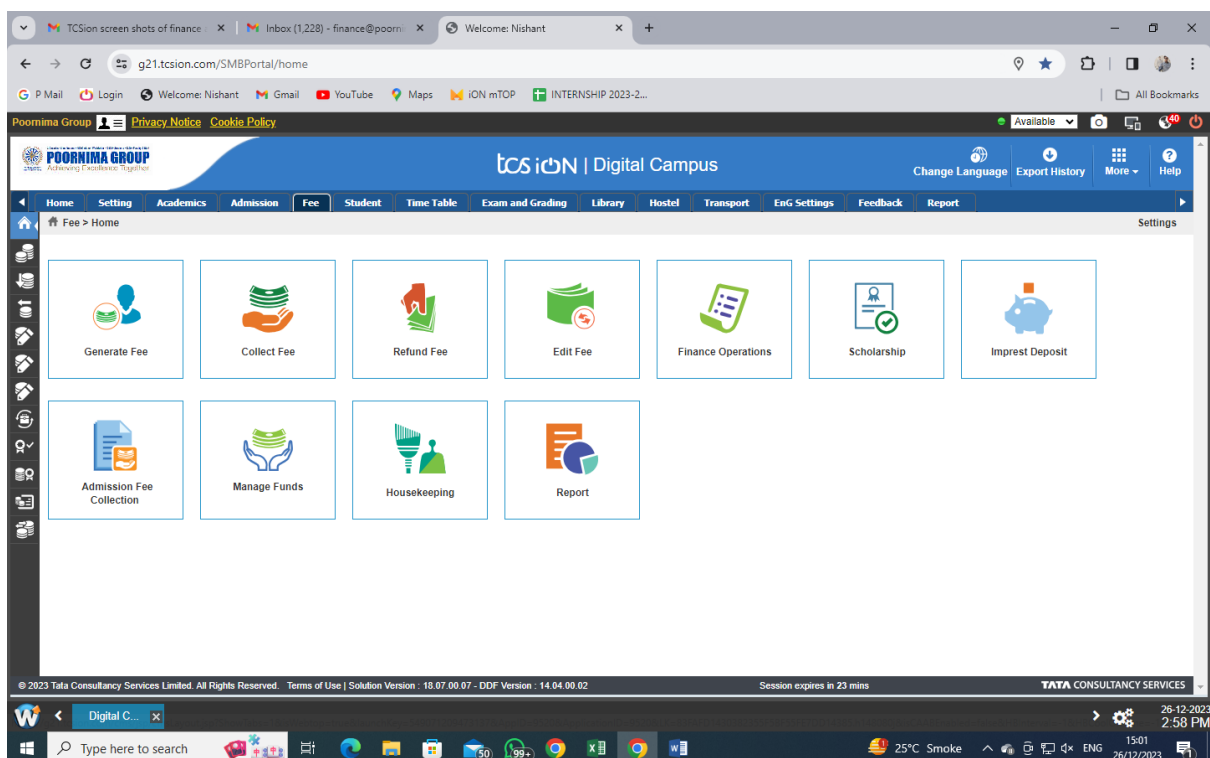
TCSion screen shots of finance | Inbox (1,228) - finance@poorni | Welcome: Nishant

g21.tcsion.com/SMBPortal/home

P Mail | Login | Welcome: Nishant | Gmail | YouTube | Maps | iON mTOP | INTERNSHIP 2023-2... | All Bookmarks

Poornima Group | Privacy Notice | Cookie Policy | Available | 40

POORNIMA GROUP
Achieving Excellence Together

tcs iON | Digital Campus

Change Language | Export History | More | Help

Home | Setting | Academics | Admission | Fee | Student | Time Table | Exam and Grading | Library | Hostel | Transport | EnG Settings | Feedback | Report

Fee > Home | Settings

Generate Fee
Collect Fee
Refund Fee
Edit Fee
Finance Operations
Scholarship
Imprest Deposit
Admission Fee Collection
Manage Funds
Housekeeping
Report

© 2023 Tata Consultancy Services Limited. All Rights Reserved. Terms of Use | Solution Version : 18.07.00.07 - DDF Version : 14.04.00.02 | Session expires in 23 mins | TATA CONSULTANCY SERVICES

Digital C... | 26-12-2023 | 2:58 PM

Type here to search | 50 | 99+ | 25°C Smoke | ENG | 15:01 | 26/12/2023